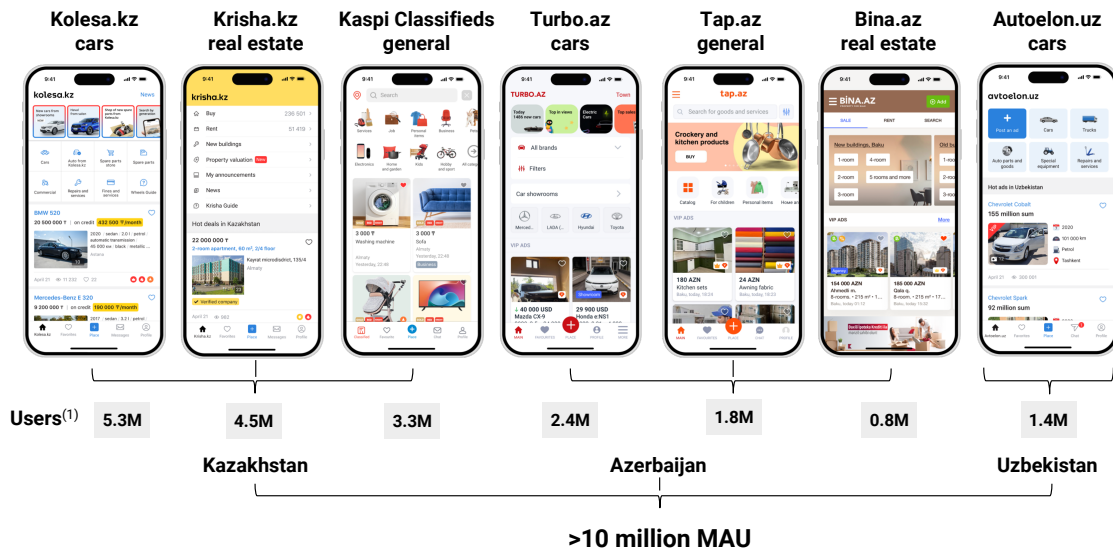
Kolesa.kz cars

Krisha.kz real estate

Kaspi Classifieds general

Turbo.az cars

Tap.az general

Bina.az real estate

Autoelon.uz cars

9:41
kolesa.kz
News
Cars
Auto from Kolesa.kz
Spare parts store
Spare parts
Commercial
Repairs and services
Fines and services
Wheels Guide
BMW 520
20 500 000 ₸
on credit 432 500 ₸/month
2020 · sedan · 2.0 l · petrol · automatic transmission · 40 000 km · black · metallic ...
Almaty
April 21 11 232 25
Mercedes-Benz E 320
9 200 000 ₸
on credit 190 000 ₸/month
Kolesa.kz Favorites Place Messages Profile

9:41
krisha.kz
Buy 236 501
Rent 51 419
New buildings
Property valuation New
My announcements
News
Krisha Guide
Hot deals in Kazakhstan
22 000 000 ₸
2-room apartment, 60 m², 2/4 floor
Kaynar microdistrict, 135/4
Almaty
Verified company
April 21 662
Krisha.kz Favorites Place Messages Profile

9:41
Search
Services
Job
Personal items
Business
Electronics
Home and garden
Kids
Hobby and sport
All catego
3 000 ₸
Washing machine
Almaty
Yesterday, 22:46
3 000 ₸
Sofa
Almaty
Yesterday, 22:46
Classifier Favorites Place Chat Profile

9:41
TURBO.AZ
Town
Today 1466 new cars
Top in views
Electric Cars
Top cars
All brands
Filters
Car showrooms
Merced...
LADA (...
Hyundai
Toyota
VIP ADS
40 000 USD
Mazda CX-9
29 900 USD
Honda e:NS1
Showroom
MAIN FAVOURITES PLACE PROFILE MORE

9:41
tap.az
Search for goods and services
Crockery and kitchen products
BUY
Catalog
For children
Personal items
Home an
VIP ADS
180 AZN
Kitchen sets
Baku, today, 16:24
24 AZN
Awning fabric
Baku, today, 16:23
MAIN FAVOURITES PLACE CHAT PROFILE

9:41
BİNA.AZ
Add
SALE
RENT
SEARCH
New buildings, Baku
Old bu
1-room
4-room
2-room
5 rooms and more
3-room
VIP ADS
More
154 000 AZN
Ahmedli m.
8-rooms, • 215 m² • 1...
Baku, today 07:12
165 000 AZN
Gala q.
8-rooms, • 215 m² • 1...
Baku, today 15:02

9:41
avtoelon.uz
Post an ad
Cars
Trucks
Auto parts and goods
Special equipment
Repairs and services
Hot ads in Uzbekistan
Chevrolet Cobalt
155 million sum
2020
101 000 km
Petrol
Tashkent
April 21 200 001
Chevrolet Spark
92 million sum
Avtoelon.uz Favorites Place Chat Profile

Users$^{(1)}$ 5.3M 4.5M 3.3M 2.4M 1.8M 0.8M 1.4M

Kazakhstan

Azerbaijan

Uzbekistan

>10 million MAU